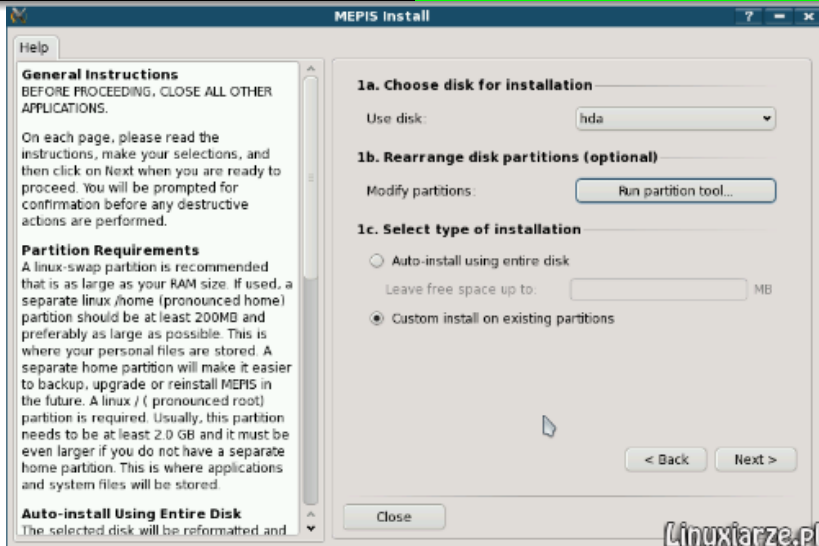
MEPIS Install

? – ×

Help

General Instructions
BEFORE PROCEEDING, CLOSE ALL OTHER APPLICATIONS.

On each page, please read the instructions, make your selections, and then click on Next when you are ready to proceed. You will be prompted for confirmation before any destructive actions are performed.

Partition Requirements
A linux-swap partition is recommended that is as large as your RAM size. If used, a separate linux /home (pronounced home) partition should be at least 200MB and preferably as large as possible. This is where your personal files are stored. A separate home partition will make it easier to backup, upgrade or reinstall MEPIS in the future. A linux / ( pronounced root) partition is required. Usually, this partition needs to be at least 2.0 GB and it must be even larger if you do not have a separate home partition. This is where applications and system files will be stored.

Auto-install Using Entire Disk
The selected disk will be reformatted and

1a. Choose disk for installation

Use disk: hda

1b. Rearrange disk partitions (optional)

Modify partitions: Run partition tool...

1c. Select type of installation

Auto-install using entire disk

Leave free space up to: MB

Custom install on existing partitions

< Back

Next >

Close

Linuxiarze.pl